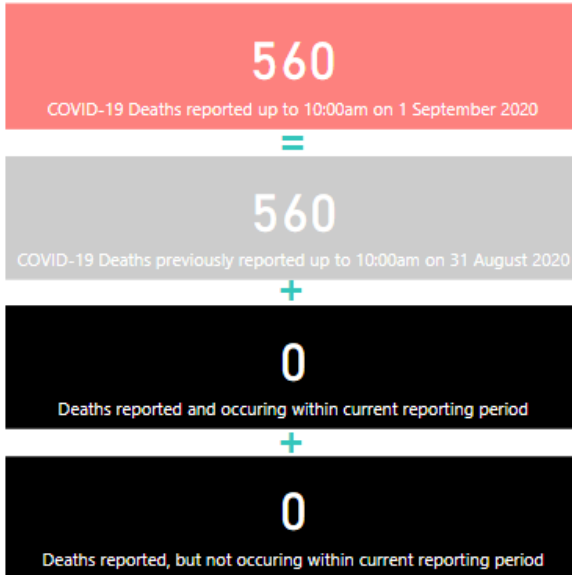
560

COVID-19 Deaths reported up to 10:00am on 1 September 2020

=

560

COVID-19 Deaths previously reported up to 10:00am on 31 August 2020

+

0

Deaths reported and occuring within current reporting period

+

0

Deaths reported, but not occuring within current reporting period